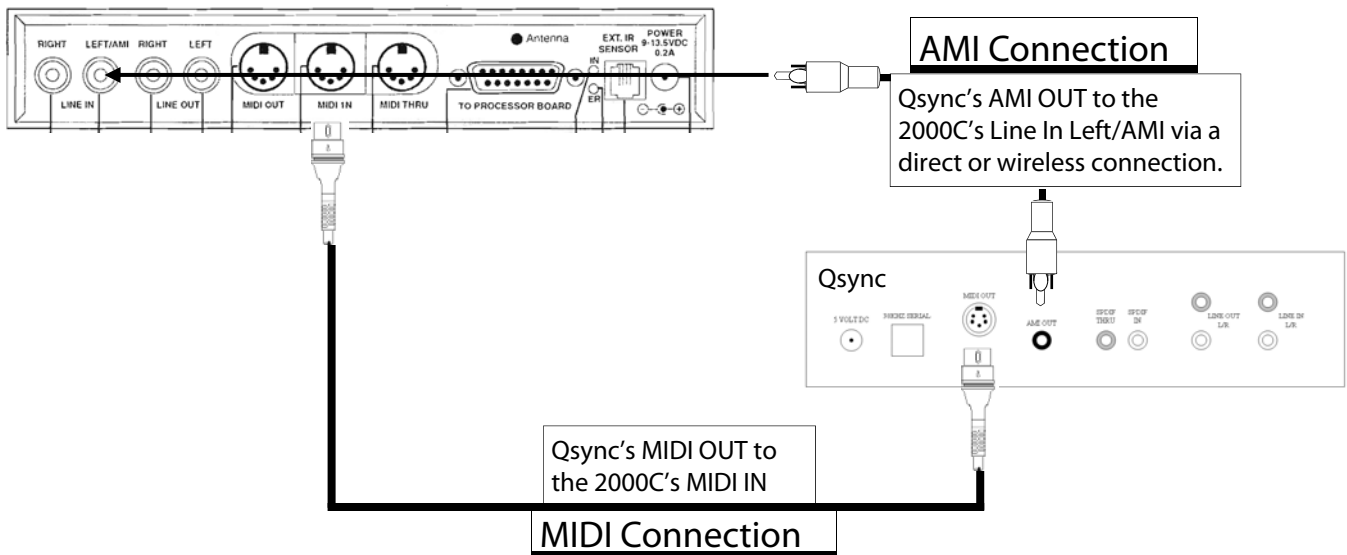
RIGHT LEFT/AMI RIGHT LEFT
LINE IN LINE OUT
MIDI OUT MIDI IN MIDI THRU
Antenna
TO PROCESSOR BOARD
IN
ER
EXT. IR SENSOR
POWER 9-13.5VDC 0.2A

AMI Connection

Qsync's AMI OUT to the 2000C's Line In Left/AMI via a direct or wireless connection.

Qsync
5 VOLT DC
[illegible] SERIAL
MIDI OUT
AMI OUT
SPDIF THRU
SPDIF IN
LINE OUT L/R
LINE IN L/R

Qsync's MIDI OUT to the 2000C's MIDI IN

MIDI Connection